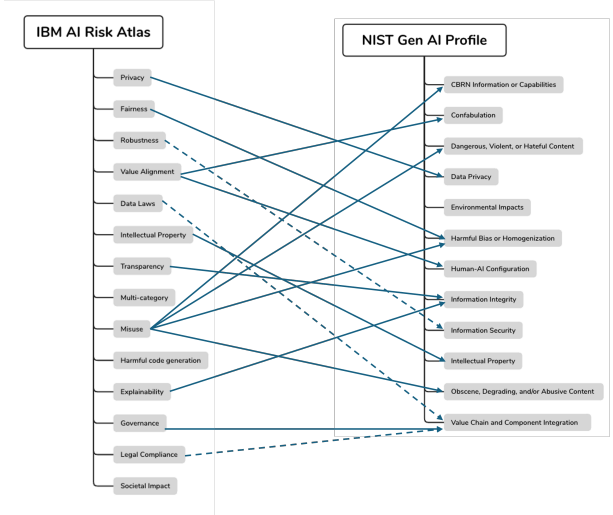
IBM AI Risk Atlas

Privacy

Fairness

Robustness

Value Alignment

Data Laws

Intellectual Property

Transparency

Multi-category

Misuse

Harmful code generation

Explainability

Governance

Legal Compliance

Societal Impact

NIST Gen AI Profile

CBRN Information or Capabilities

Confabulation

Dangerous, Violent, or Hateful Content

Data Privacy

Environmental Impacts

Harmful Bias or Homogenization

Human-AI Configuration

Information Integrity

Information Security

Intellectual Property

Obscene, Degrading, and/or Abusive Content

Value Chain and Component Integration